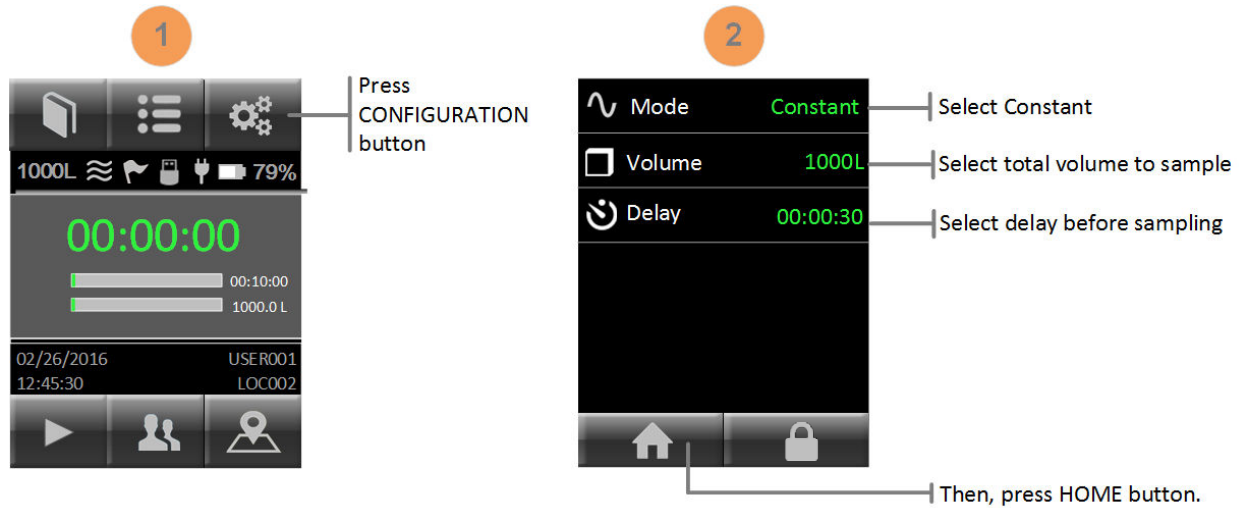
1

Press CONFIGURATION button

1000L 79%

00:00:00

00:10:00

1000.0 L

02/26/2016 USER001
12:45:30 LOC002

2

Mode Constant

Select Constant

Volume 1000L

Select total volume to sample

Delay 00:00:30

Select delay before sampling

Then, press HOME button.